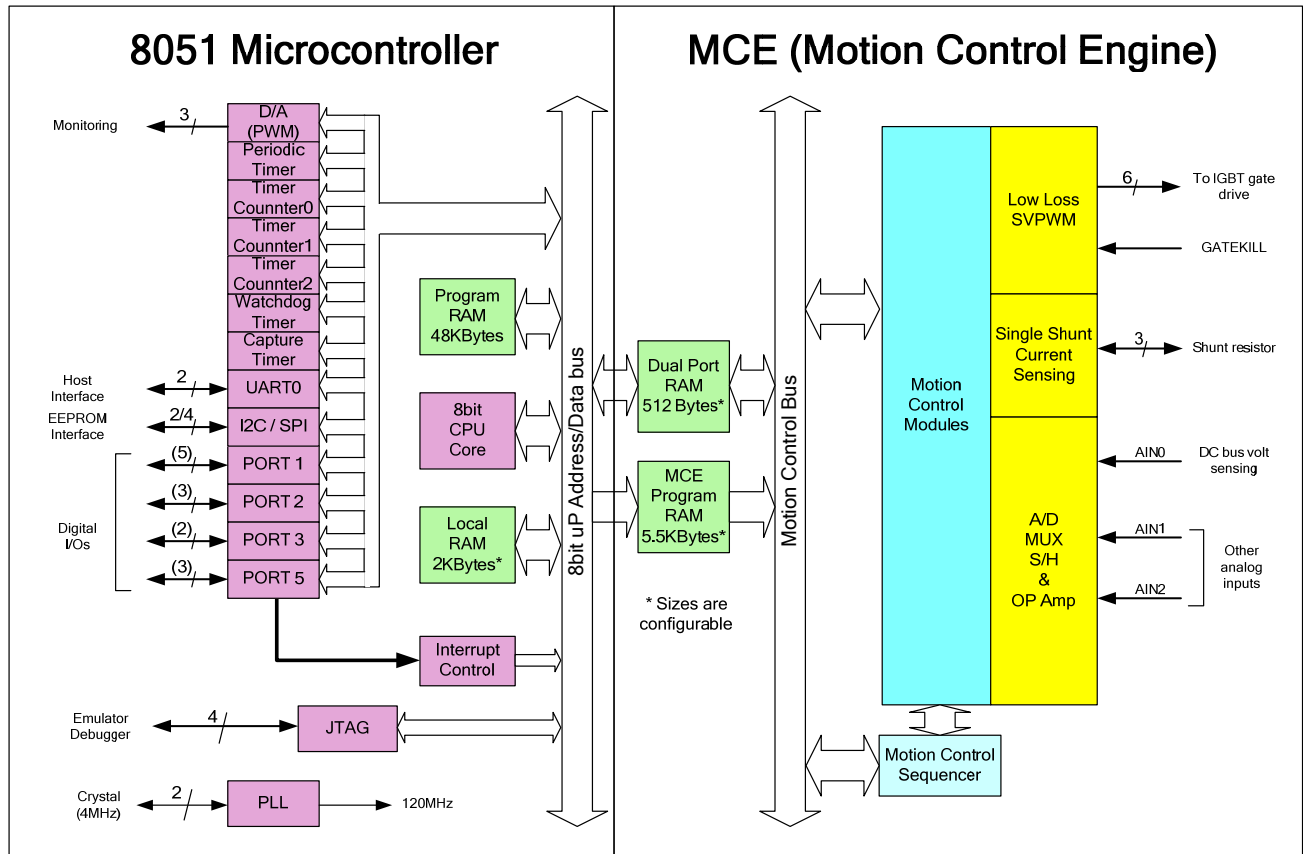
8051 Microcontroller

MCE (Motion Control Engine)

Monitoring
3
D/A (PWM)
Periodic Timer
Timer Counnter0
Timer Counnter1
Timer Counnter2
Watchdog Timer
Capture Timer
Host Interface
2
UART0
EEPROM Interface
2/4
I2C / SPI
(5)
PORT 1
(3)
PORT 2
Digital I/Os
(2)
PORT 3
(3)
PORT 5

Program RAM 48KBytes
8bit CPU Core
Local RAM 2KBytes*

8bit uP Address/Data bus

Interrupt Control

Emulator Debugger
4
JTAG

Crystal (4MHz)
2
PLL
120MHz

Dual Port RAM 512 Bytes*
MCE Program RAM 5.5KBytes*

* Sizes are configurable

Motion Control Bus

Motion Control Modules

Low Loss SVPWM
6
To IGBT gate drive
GATEKILL

Single Shunt Current Sensing
3
Shunt resistor

AIN0
DC bus volt sensing

A/D MUX S/H & OP Amp
AIN1
Other analog inputs
AIN2

Motion Control Sequencer